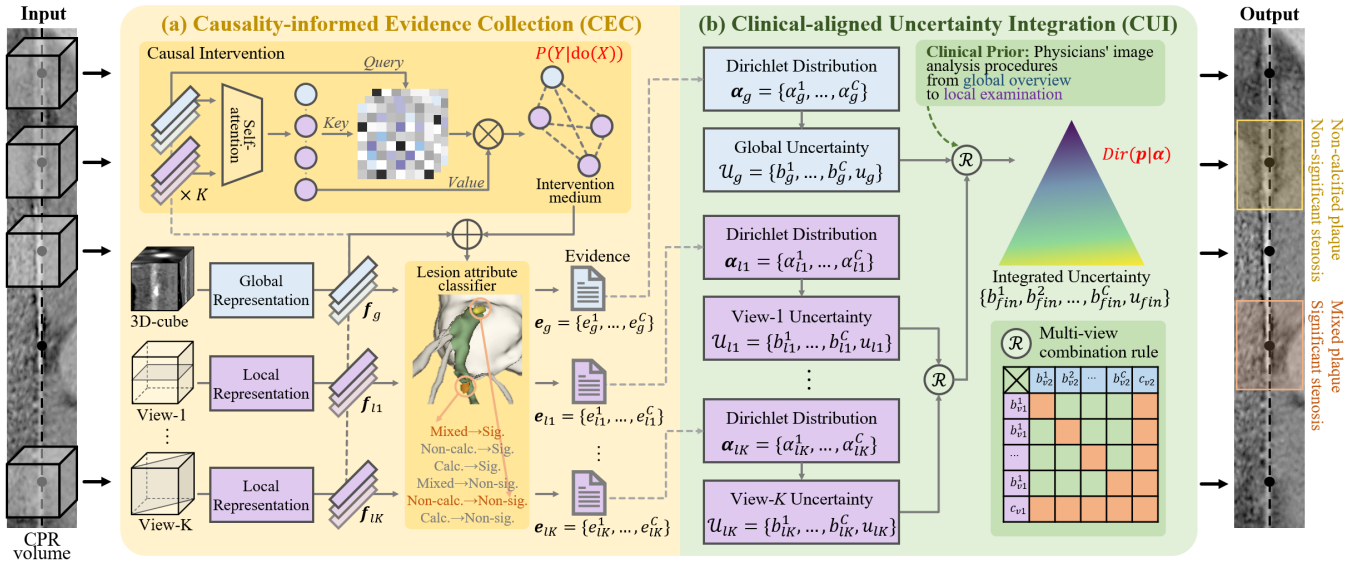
Input

CPR volume

(a) Causality-informed Evidence Collection (CEC)

Causal Intervention

Query

$P(Y|\text{do}(X))$

Self-attention

Key

Value

$\times K$

Intervention medium

3D-cube

Global Representation

$\boldsymbol{f}_g$

View-1

Local Representation

$\boldsymbol{f}_{l1}$

⋮

View-K

Local Representation

$\boldsymbol{f}_{lK}$

Lesion attribute classifier

Mixed→Sig.
Non-calc.→Sig.
Calc.→Sig.
Mixed→Non-sig.
Non-calc.→Non-sig.
Calc.→Non-sig.

Evidence

$\boldsymbol{e}_g = \{e_g^1, \dots, e_g^C\}$

$\boldsymbol{e}_{l1} = \{e_{l1}^1, \dots, e_{l1}^C\}$

⋮

$\boldsymbol{e}_{lK} = \{e_{lK}^1, \dots, e_{lK}^C\}$

(b) Clinical-aligned Uncertainty Integration (CUI)

Dirichlet Distribution
$\boldsymbol{\alpha}_g = \{\alpha_g^1, \dots, \alpha_g^C\}$

Global Uncertainty
$\mathcal{U}_g = \{b_g^1, \dots, b_g^C, u_g\}$

Dirichlet Distribution
$\boldsymbol{\alpha}_{l1} = \{\alpha_{l1}^1, \dots, \alpha_{l1}^C\}$

View-1 Uncertainty
$\mathcal{U}_{l1} = \{b_{l1}^1, \dots, b_{l1}^C, u_{l1}\}$

⋮

Dirichlet Distribution
$\boldsymbol{\alpha}_{lK} = \{\alpha_{lK}^1, \dots, \alpha_{lK}^C\}$

View-K Uncertainty
$\mathcal{U}_{lK} = \{b_{lK}^1, \dots, b_{lK}^C, u_{lK}\}$

Clinical Prior: Physicians' image analysis procedures from global overview to local examination

$\mathcal{R}$

$Dir(\boldsymbol{p}|\boldsymbol{\alpha})$

Integrated Uncertainty
$\{b_{fin}^1, b_{fin}^2, \dots, b_{fin}^C, u_{fin}\}$

$\mathcal{R}$ Multi-view combination rule

| ⊠ | $b_{v2}^1$ | $b_{v2}^2$ | ... | $b_{v2}^C$ | $c_{v2}$ |
|---|---|---|---|---|---|
| $b_{v1}^1$ | | | | | |
| $b_{v1}^1$ | | | | | |
| ... | | | | | |
| $b_{v1}^1$ | | | | | |
| $c_{v1}$ | | | | | |

Output

Non-calcified plaque
Non-significant stenosis

Mixed plaque
Significant stenosis